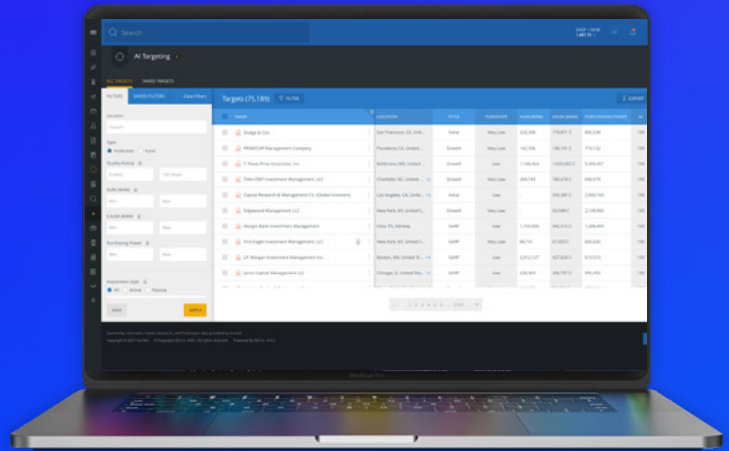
Search

AI Targeting

ALL TARGETS SAVED TARGETS

FILTERS SAVED FILTERS Clear Filters

Location

Type
Institution Fund

Quality Rating

AUM ($MM)

Purchasing Power

Investment Style
All Active Passive

SAVE APPLY

Targets (75,189) FILTER EXPORT

NAME LOCATION STYLE TURNOVER

Dodge & Cox San Francisco, CA, Unit... Value Very Low
PRIMECAP Management Company Pasadena, CA, United ... Growth Very Low
T. Rowe Price Associates, Inc. Baltimore, MD, United ... Growth Low
TIAA CREF Investment Management, LLC Charlotte, NC, United ... Growth Very Low
Capital Research & Management Co. (Global Investors) Los Angeles, CA, Unite... Value Low
Edgewood Management LLC New York, NY, United ... Growth Very Low
Norges Bank Investment Management Oslo, PS, Norway GARP Very Low
First Eagle Investment Management, LLC New York, NY, United ... GARP Low
J.P. Morgan Investment Management Inc. Boston, MA, United S... GARP Low
Janus Capital Management LLC Chicago, IL, United S... GARP Low

MacBook Pro